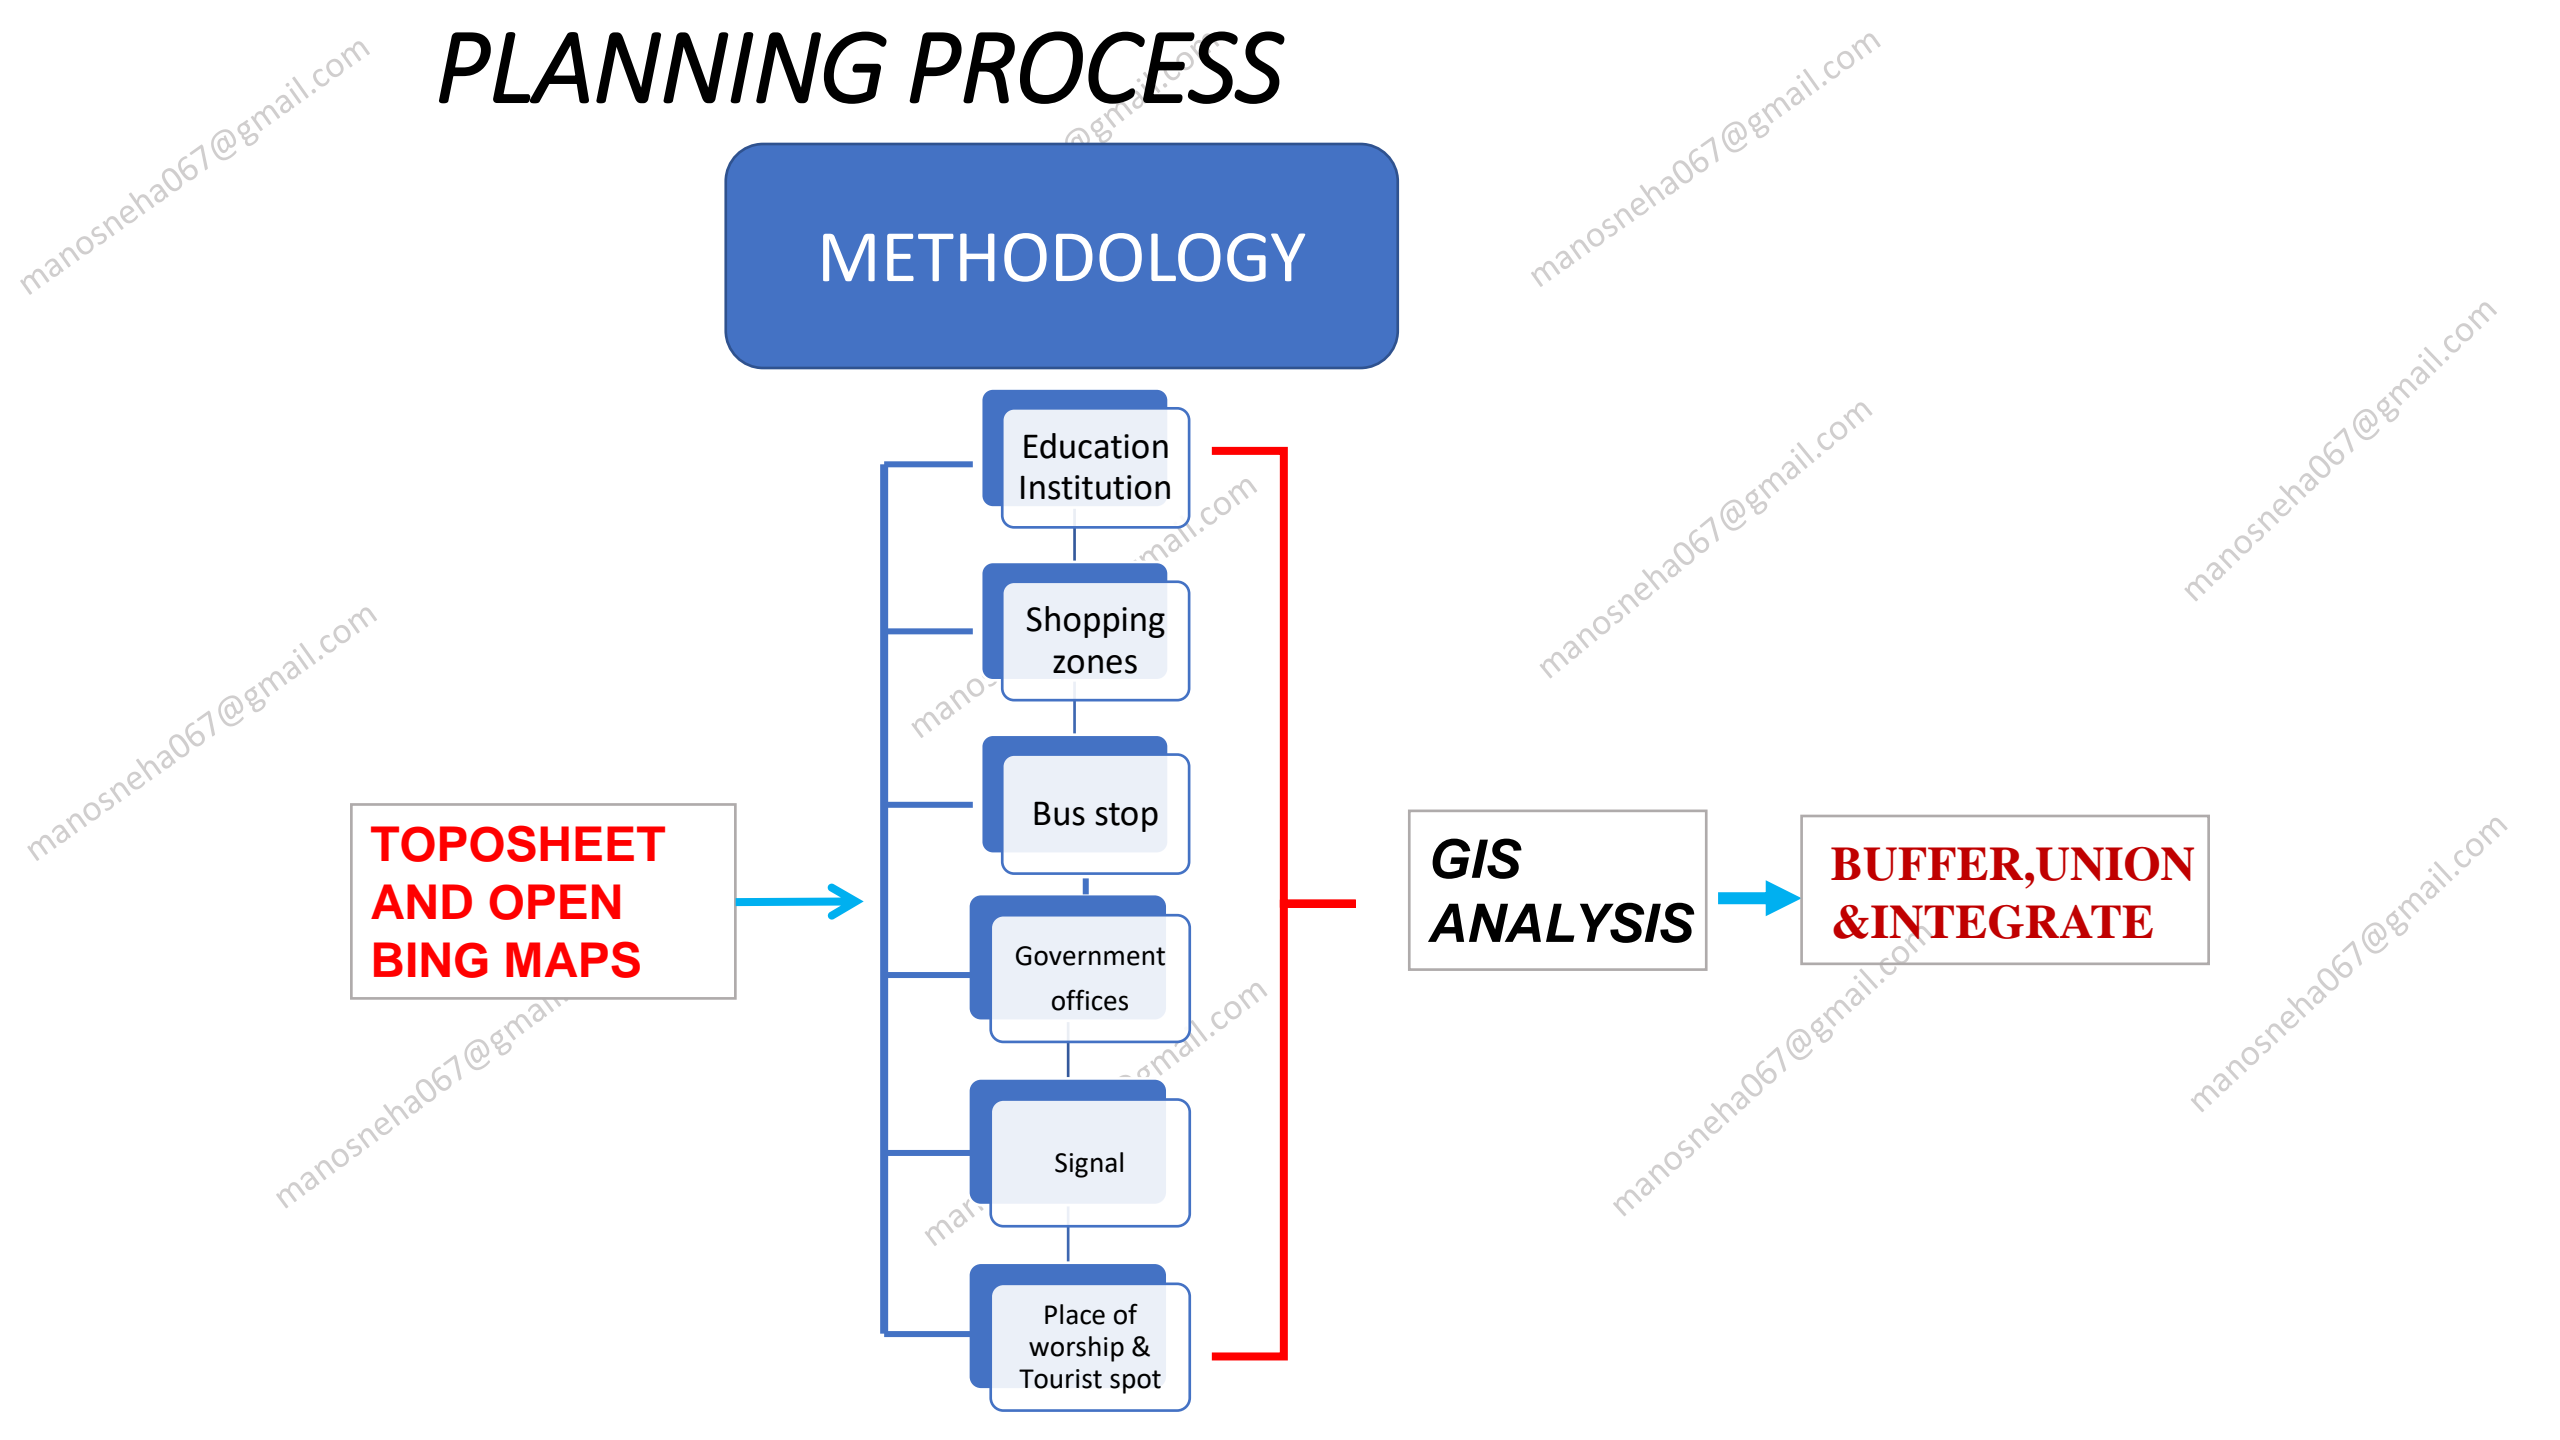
PLANNING PROCESS

METHODOLOGY

TOPOSHEET AND OPEN BING MAPS

Education Institution

Shopping zones

Bus stop

Government offices

Signal

Place of worship & Tourist spot

GIS ANALYSIS

BUFFER,UNION &INTEGRATE

manosneha067@gmail.com